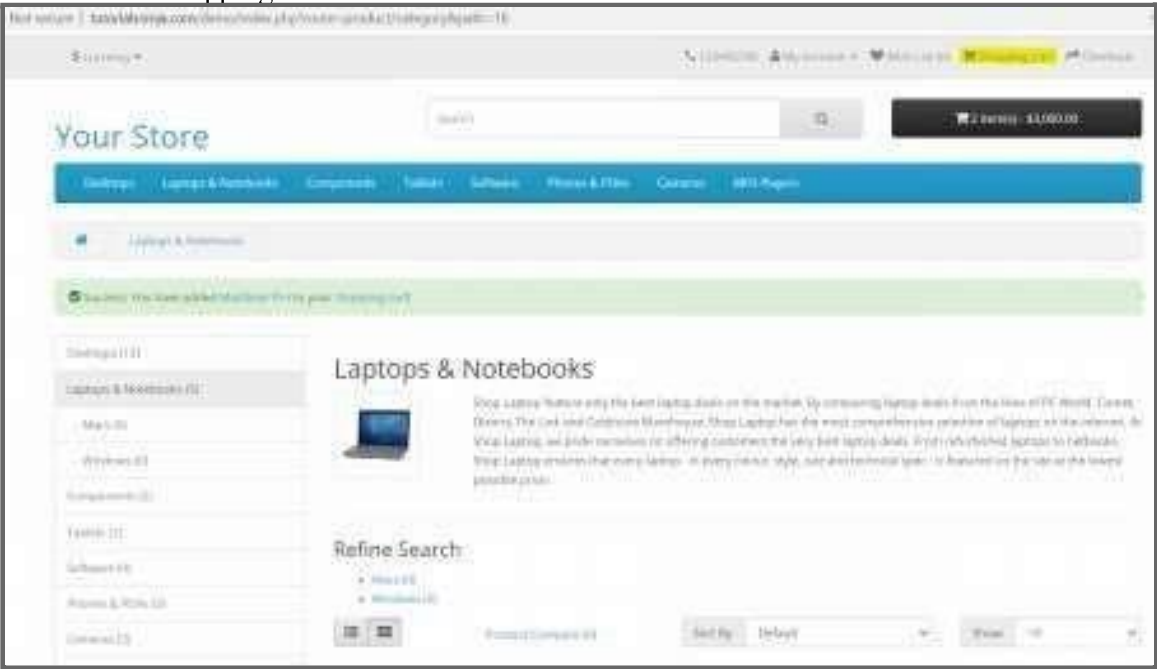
Not secure | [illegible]/demo/index.php?route=product/category&path=18

$ Currency ▾

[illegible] My Account ▾ Wish List (0) Shopping Cart Checkout

Your Store

Search

2 item(s) - $3,000.00

Desktops Laptops & Notebooks Components Tablets Software Phones & PDAs Cameras MP3 Players

Laptops & Notebooks

Success: You have added MacBook Pro to your shopping cart!

Desktops (13)

Laptops & Notebooks (5)

- Macs (0)

- Windows (0)

Components (2)

Tablets (1)

Software (0)

Phones & PDAs (3)

Cameras (2)

Laptops & Notebooks

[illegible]

Refine Search

Macs (0)
Windows (0)

Product Compare (0)

Sort By: Default

Show: 15